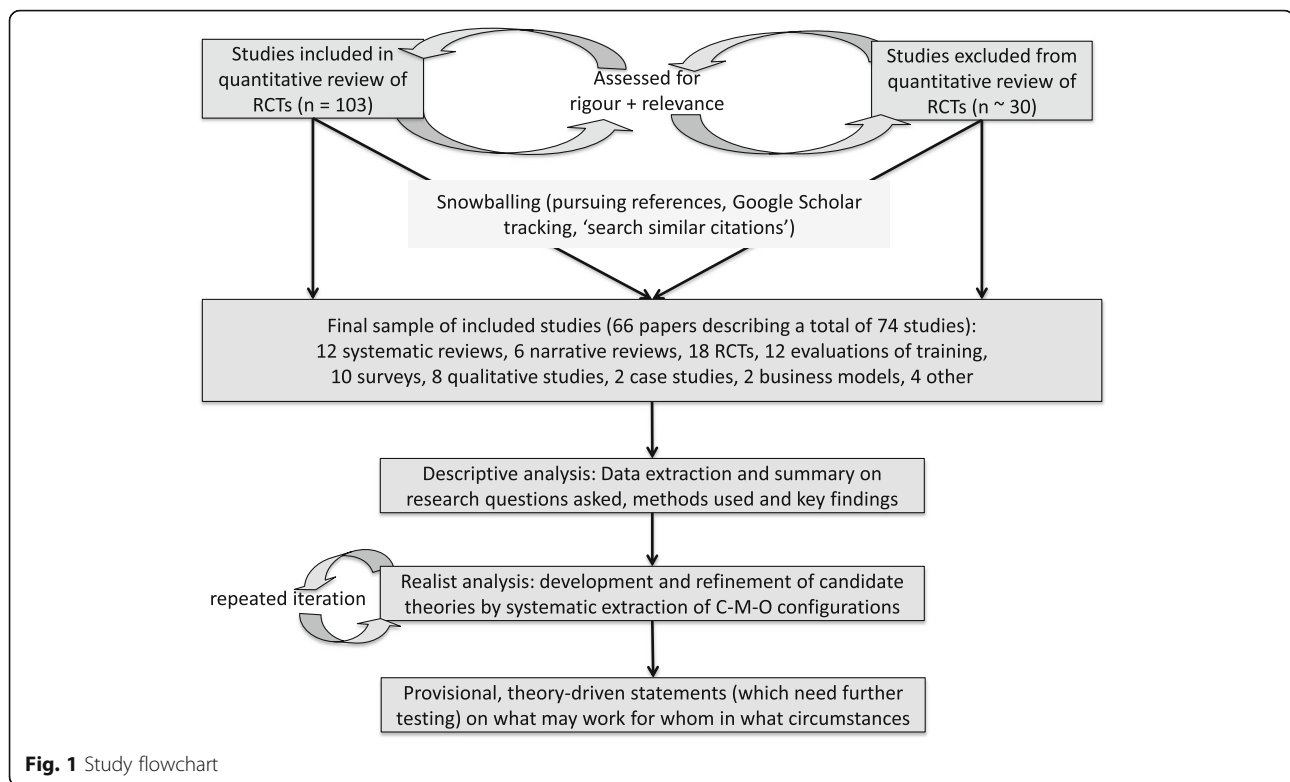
Studies included in quantitative review of RCTs (n = 103)

Assessed for rigour + relevance

Studies excluded from quantitative review of RCTs (n ~ 30)

Snowballing (pursuing references, Google Scholar tracking, 'search similar citations')

Final sample of included studies (66 papers describing a total of 74 studies): 12 systematic reviews, 6 narrative reviews, 18 RCTs, 12 evaluations of training, 10 surveys, 8 qualitative studies, 2 case studies, 2 business models, 4 other

Descriptive analysis: Data extraction and summary on research questions asked, methods used and key findings

repeated iteration

Realist analysis: development and refinement of candidate theories by systematic extraction of C-M-O configurations

Provisional, theory-driven statements (which need further testing) on what may work for whom in what circumstances

**Fig. 1** Study flowchart